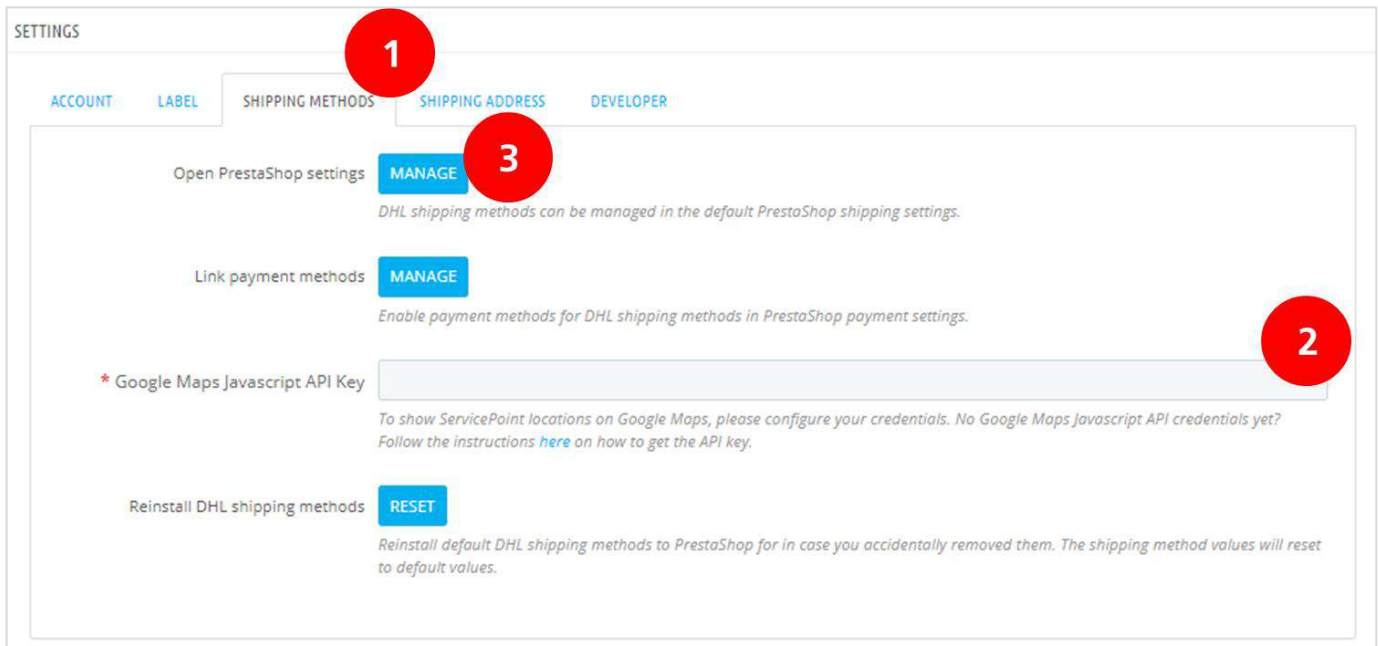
SETTINGS

1

ACCOUNT LABEL SHIPPING METHODS SHIPPING ADDRESS DEVELOPER

Open PrestaShop settings MANAGE 3

DHL shipping methods can be managed in the default PrestaShop shipping settings.

Link payment methods MANAGE

Enable payment methods for DHL shipping methods in PrestaShop payment settings.

2

* Google Maps Javascript API Key

To show ServicePoint locations on Google Maps, please configure your credentials. No Google Maps Javascript API credentials yet? Follow the instructions here on how to get the API key.

Reinstall DHL shipping methods RESET

Reinstall default DHL shipping methods to PrestaShop for in case you accidentally removed them. The shipping method values will reset to default values.